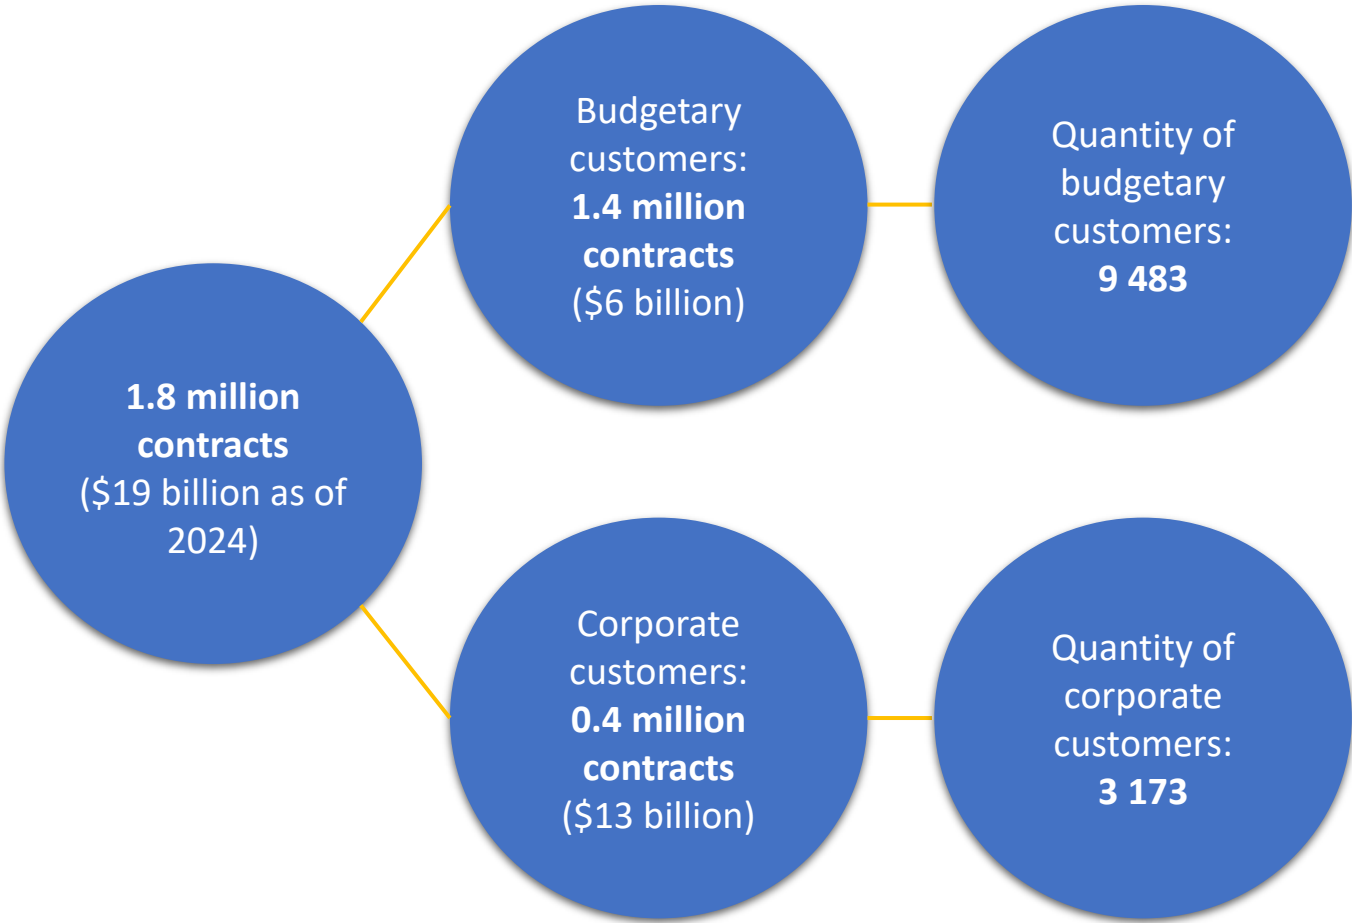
1.8 million contracts ($19 billion as of 2024)

Budgetary customers: 1.4 million contracts ($6 billion)

Quantity of budgetary customers: 9 483

Corporate customers: 0.4 million contracts ($13 billion)

Quantity of corporate customers: 3 173